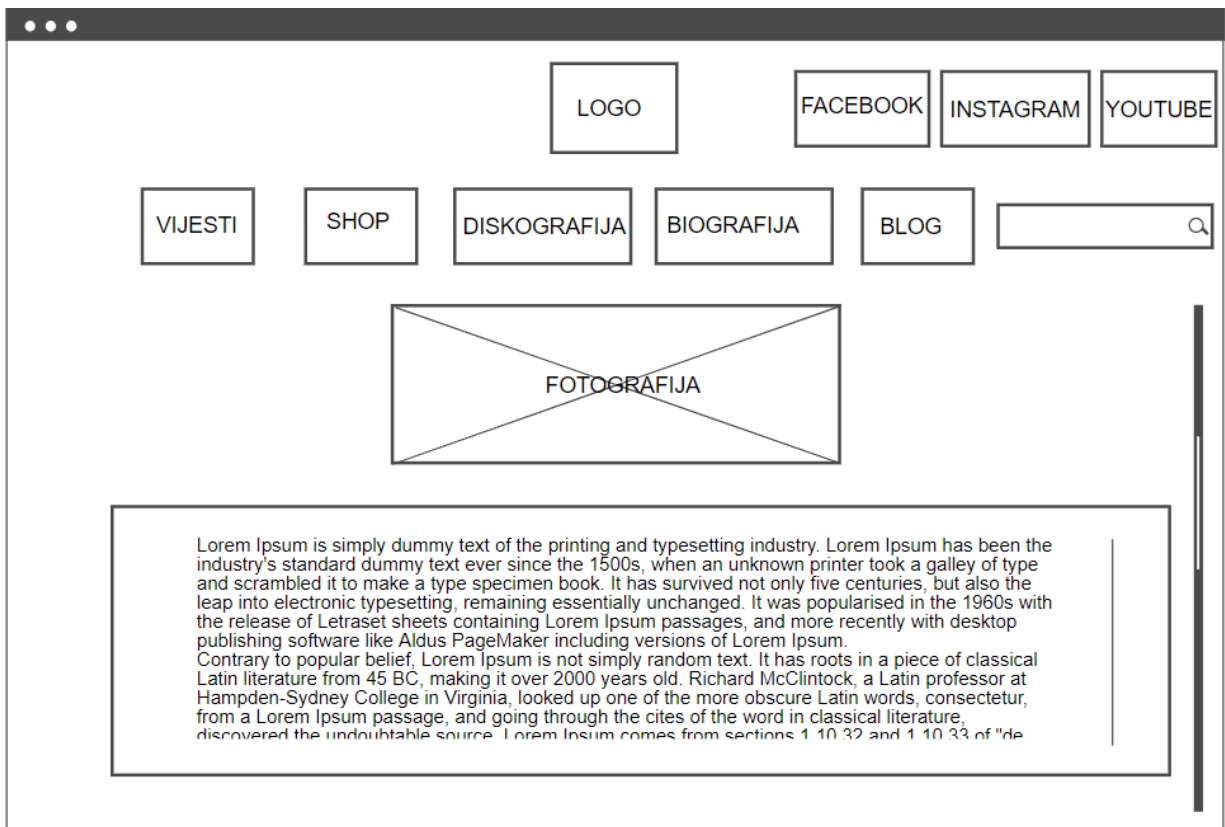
LOGO

FACEBOOK

INSTAGRAM

YOUTUBE

VIJESTI

SHOP

DISKOGRAFIJA

BIOGRAFIJA

BLOG

FOTOGRAFIJA

Lorem Ipsum is simply dummy text of the printing and typesetting industry. Lorem Ipsum has been the industry's standard dummy text ever since the 1500s, when an unknown printer took a galley of type and scrambled it to make a type specimen book. It has survived not only five centuries, but also the leap into electronic typesetting, remaining essentially unchanged. It was popularised in the 1960s with the release of Letraset sheets containing Lorem Ipsum passages, and more recently with desktop publishing software like Aldus PageMaker including versions of Lorem Ipsum.
Contrary to popular belief, Lorem Ipsum is not simply random text. It has roots in a piece of classical Latin literature from 45 BC, making it over 2000 years old. Richard McClintock, a Latin professor at Hampden-Sydney College in Virginia, looked up one of the more obscure Latin words, consectetur, from a Lorem Ipsum passage, and going through the cites of the word in classical literature, discovered the undoubtable source. Lorem Ipsum comes from sections 1.10.32 and 1.10.33 of "de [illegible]